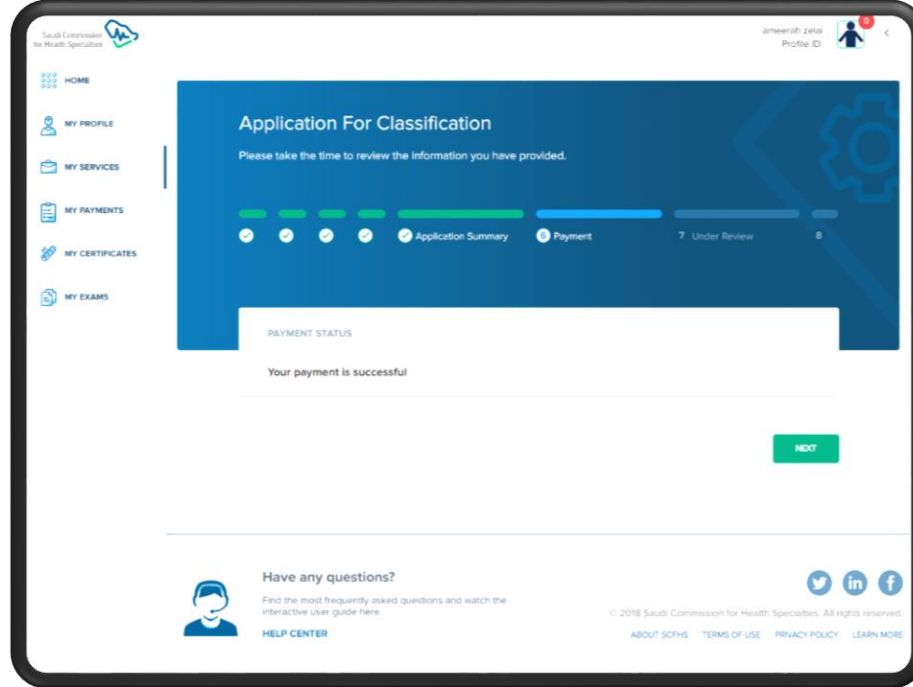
Saudi Commission for Health Specialties

ameerah zelai
Profile ID:

0

HOME

MY PROFILE

MY SERVICES

MY PAYMENTS

MY CERTIFICATES

MY EXAMS

Application For Classification

Please take the time to review the information you have provided.

Application Summary

6 Payment

7 Under Review

8

PAYMENT STATUS

Your payment is successful

NEXT

Have any questions?

Find the most frequently asked questions and watch the interactive user guide here.

HELP CENTER

© 2018 Saudi Commission for Health Specialties. All rights reserved.

ABOUT SCFHS TERMS OF USE PRIVACY POLICY LEARN MORE